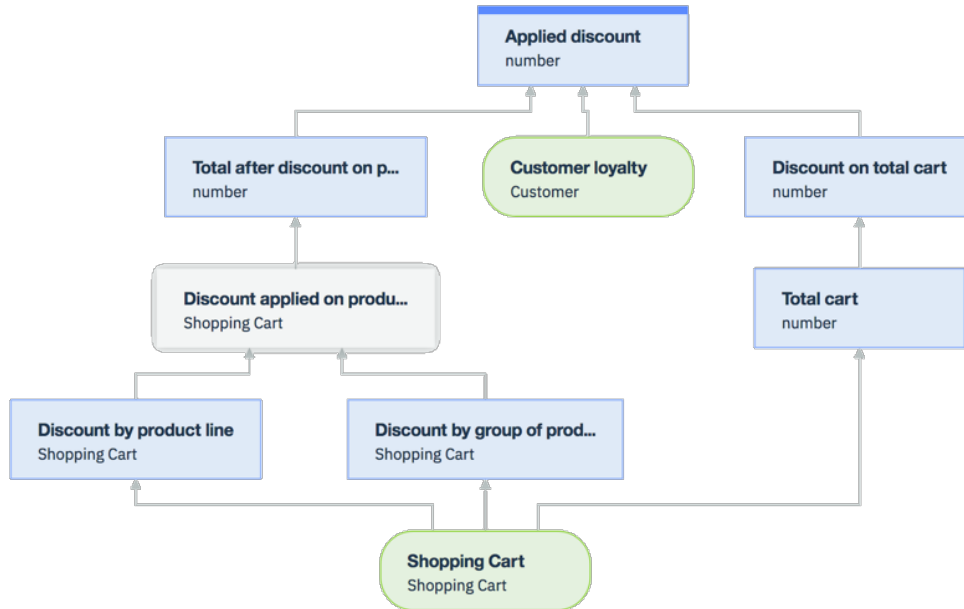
Applied discount
number

Total after discount on p...
number

Customer loyalty
Customer

Discount on total cart
number

Discount applied on produ...
Shopping Cart

Total cart
number

Discount by product line
Shopping Cart

Discount by group of prod...
Shopping Cart

Shopping Cart
Shopping Cart